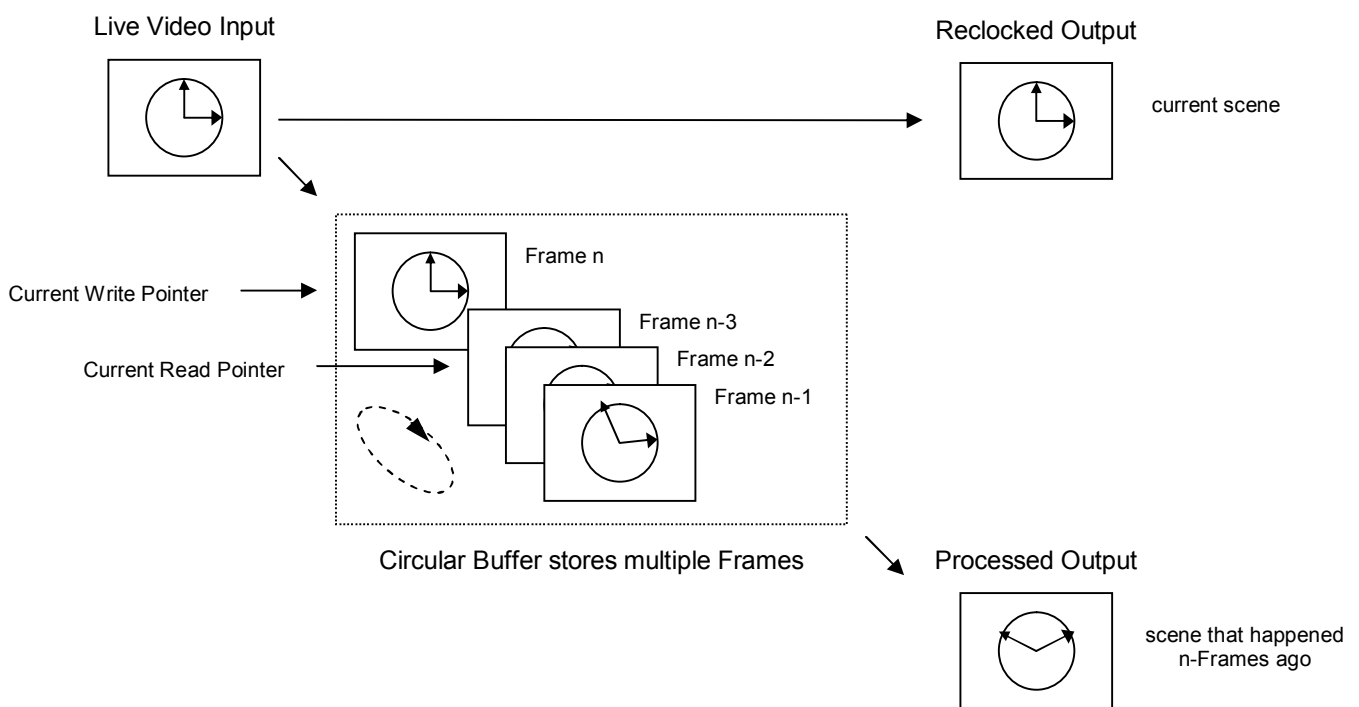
Live Video Input

Reclocked Output

current scene

Frame n

Current Write Pointer

Frame n-3

Frame n-2

Current Read Pointer

Frame n-1

Circular Buffer stores multiple Frames

Processed Output

scene that happened n-Frames ago